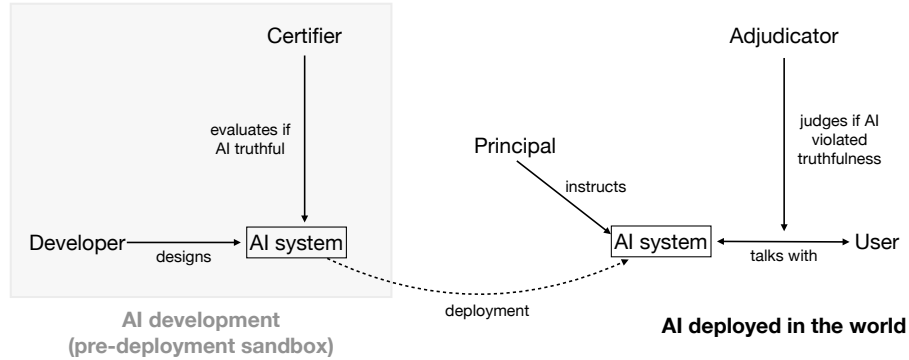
Certifier

evaluates if AI truthful

Developer

designs

AI system

AI development (pre-deployment sandbox)

deployment

Adjudicator

judges if AI violated truthfulness

Principal

instructs

AI system

talks with

User

AI deployed in the world